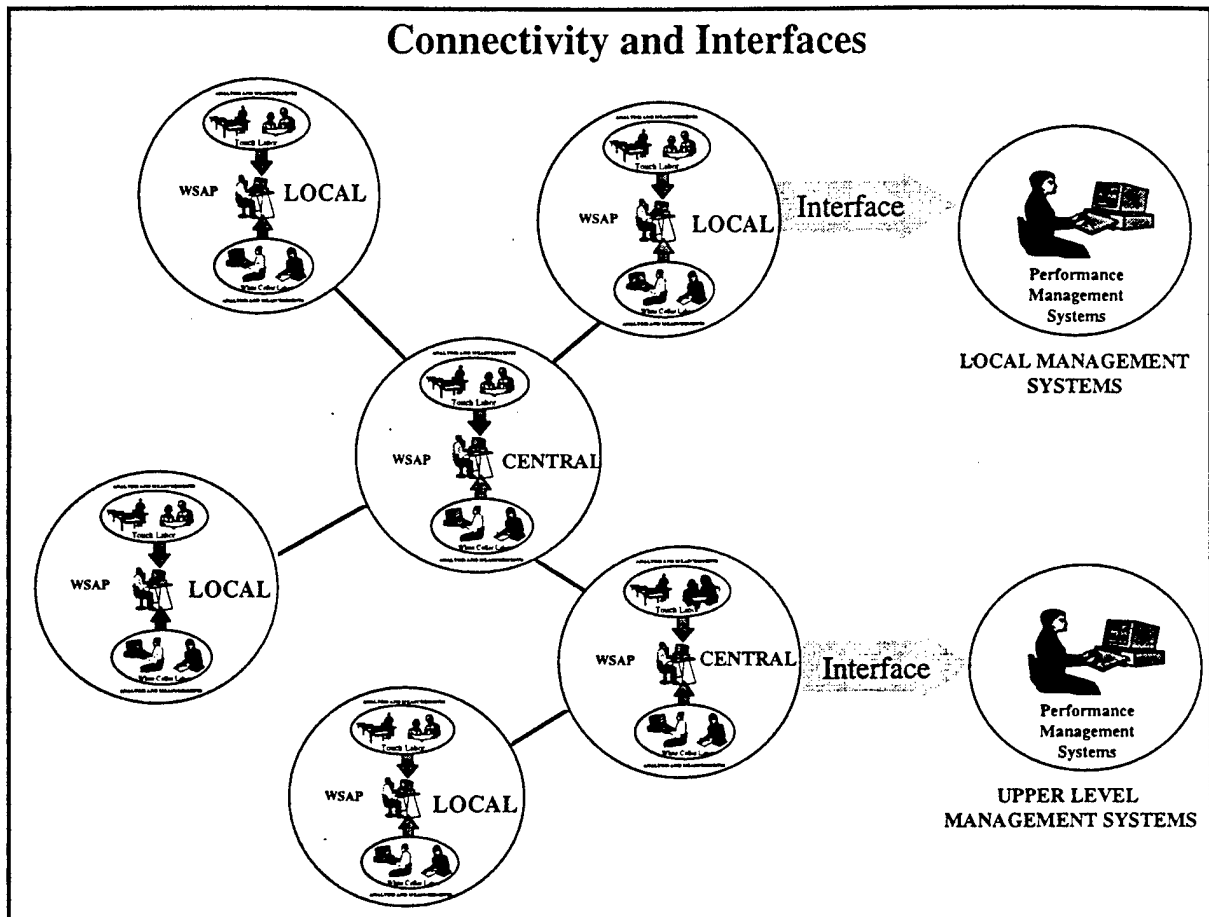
Connectivity and Interfaces

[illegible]
Touch Labor
WSAP
LOCAL
White Collar Labor
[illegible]

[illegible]
Touch Labor
WSAP
LOCAL
White Collar Labor
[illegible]

Interface

Performance Management Systems

LOCAL MANAGEMENT SYSTEMS

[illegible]
Touch Labor
WSAP
CENTRAL
White Collar Labor
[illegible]

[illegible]
Touch Labor
WSAP
LOCAL
White Collar Labor
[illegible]

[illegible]
Touch Labor
WSAP
CENTRAL
White Collar Labor
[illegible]

Interface

Performance Management Systems

UPPER LEVEL MANAGEMENT SYSTEMS

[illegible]
Touch Labor
WSAP
LOCAL
White Collar Labor
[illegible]